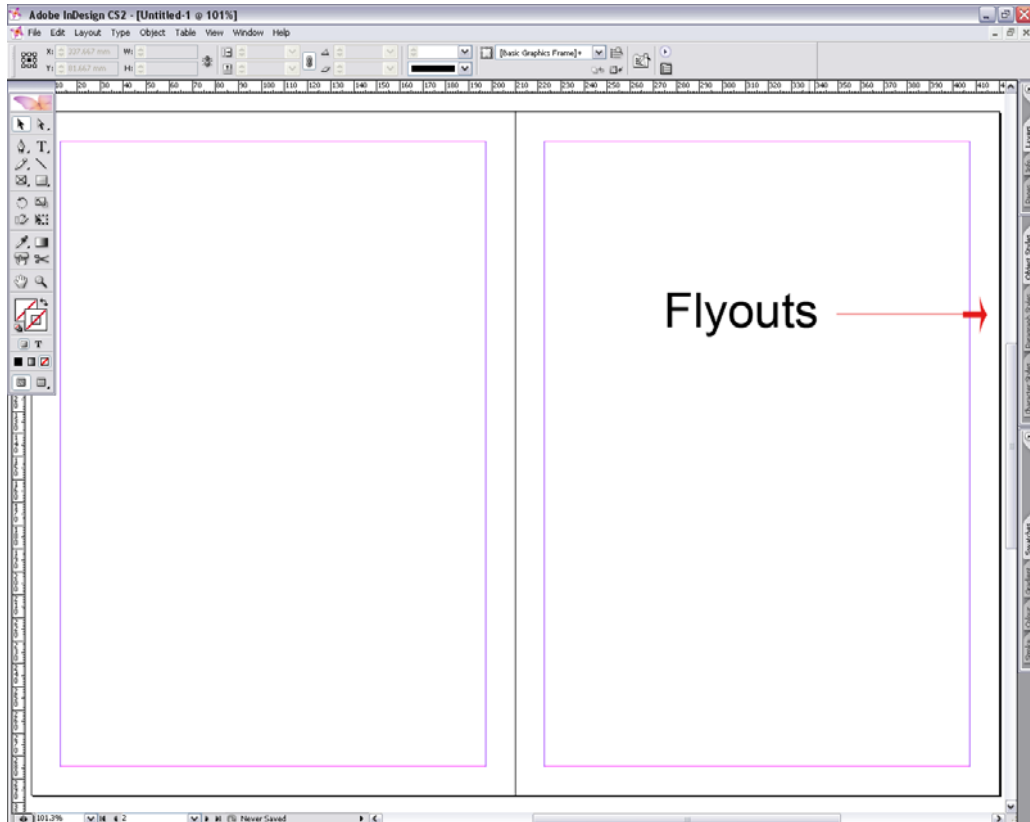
Adobe InDesign CS2 - [Untitled-1 @ 101%]

File Edit Layout Type Object Table View Window Help

X: 237.667 mm W:
Y: 81.667 mm H:

[Basic Graphics Frame]+

10 20 30 40 50 60 70 80 90 100 110 120 130 140 150 160 170 180 190 200 210 220 230 240 250 260 270 280 290 300 310 320 330 340 350 360 370 380 390 400 410

Flyouts

101.3% 2 Never Saved